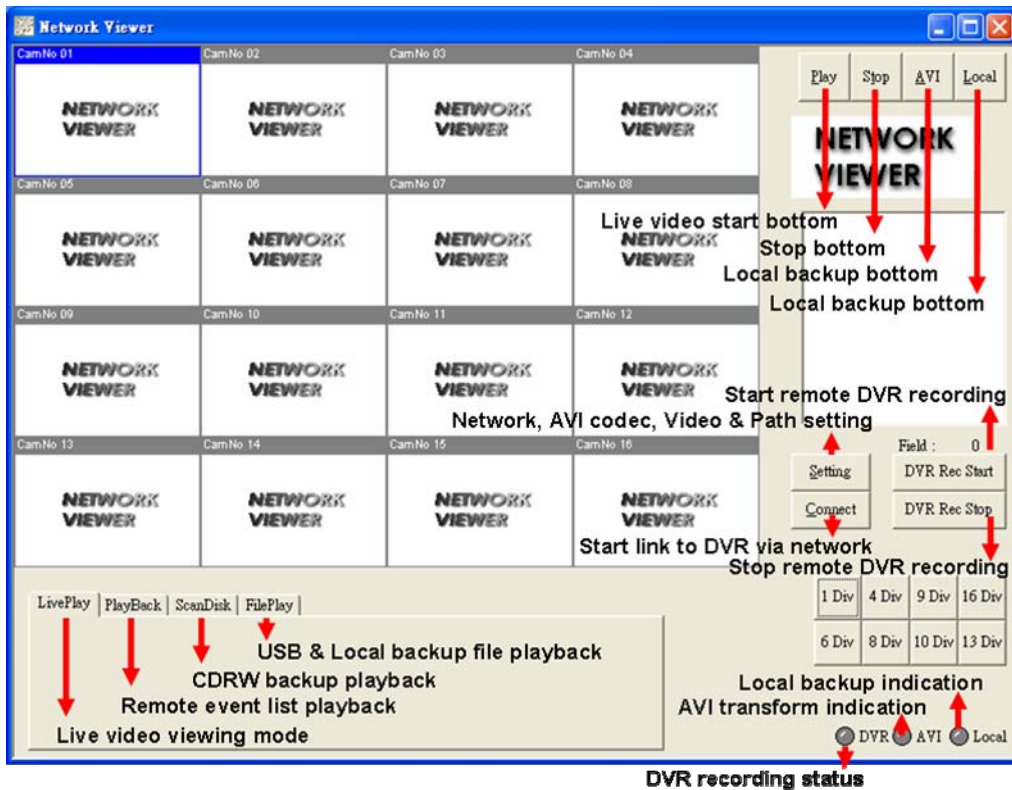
Network Viewer

CamNo 01
NETWORK VIEWER
CamNo 02
NETWORK VIEWER
CamNo 03
NETWORK VIEWER
CamNo 04
NETWORK VIEWER
CamNo 05
NETWORK VIEWER
CamNo 06
NETWORK VIEWER
CamNo 07
NETWORK VIEWER
CamNo 08
NETWORK VIEWER
CamNo 09
NETWORK VIEWER
CamNo 10
NETWORK VIEWER
CamNo 11
NETWORK VIEWER
CamNo 12
NETWORK VIEWER
CamNo 13
NETWORK VIEWER
CamNo 14
NETWORK VIEWER
CamNo 15
NETWORK VIEWER
CamNo 16
NETWORK VIEWER

Play Stop AVI Local

NETWORK VIEWER

Live video start bottom
Stop bottom
Local backup bottom
Local backup bottom

Start remote DVR recording
Network, AVI codec, Video & Path setting

Field : 0

Setting
DVR Rec Start
Connect
DVR Rec Stop

Start link to DVR via network
Stop remote DVR recording

LivePlay PlayBack ScanDisk FilePlay

USB & Local backup file playback
CDRW backup playback
Remote event list playback
Live video viewing mode

| 1 Div | 4 Div | 9 Div | 16 Div |
|---|---|---|---|
| 6 Div | 8 Div | 10 Div | 13 Div |

Local backup indication
AVI transform indication

DVR AVI Local

DVR recording status